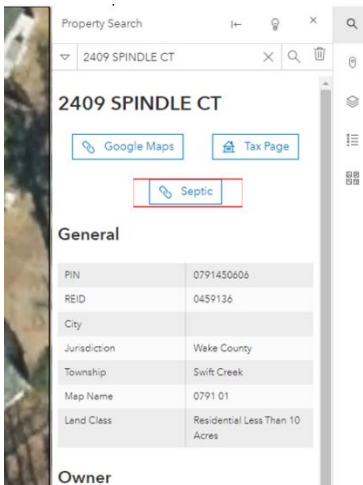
Property Search

2409 SPINDLE CT

2409 SPINDLE CT

Google Maps

Tax Page

Septic

General

| | |
|---|---|
| PIN | 0791450606 |
| REID | 0459136 |
| City | |
| Jurisdiction | Wake County |
| Township | Swift Creek |
| Map Name | 0791 01 |
| Land Class | Residential Less Than 10 Acres |

Owner